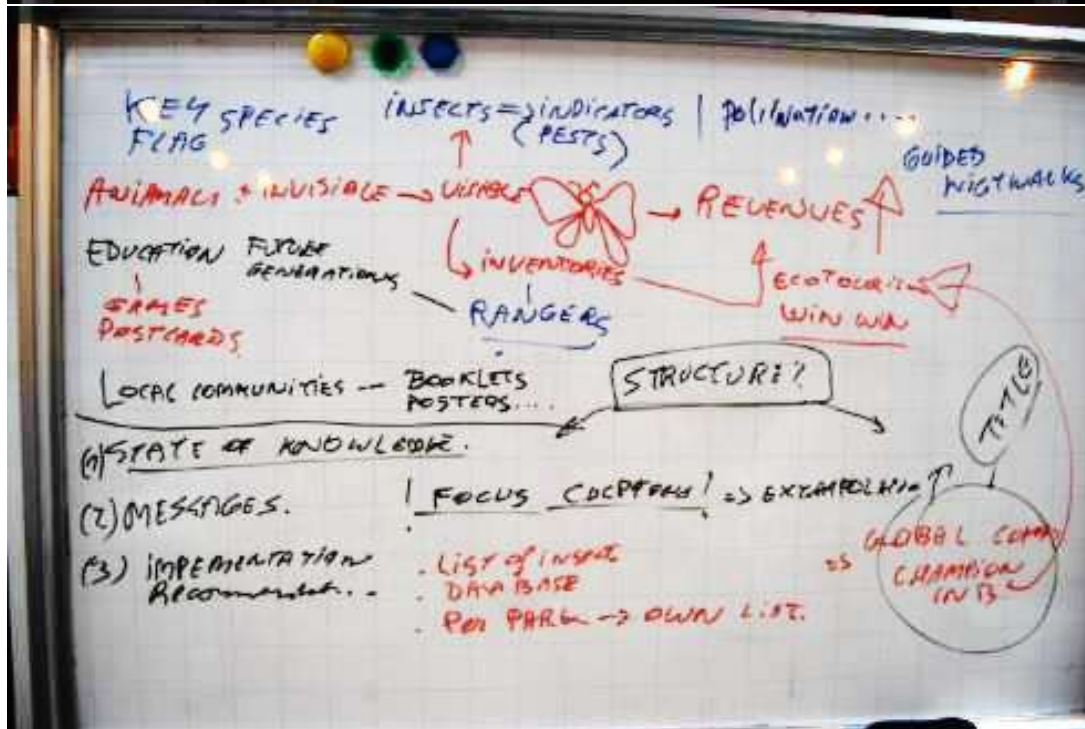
KEY SPECIES
FLAG

INSECTS = INDICATORS
(PESTS)

POLLINATION....

GUIDED NIGHTWALKS

ANIMALS INVISIBLE → VISIBLE → REVENUES

INVENTORIES

EDUCATION FUTURE GENERATIONS

GAMES
POSTCARDS

RANGERS

ECOTOURISM
WIN WIN

LOCAL COMMUNITIES — BOOKLETS
POSTERS....

STRUCTURE?

TITLE

(1) STATE OF KNOWLEDGE.

(2) MESSAGES.

! FOCUS COCKPFAIL! => EXTRAPOLATION?

(3) IMPLEMENTATION
RECOMMEND...

. LIST OF INSECT
. DATA BASE
. PER PARK → OWN LIST.

=> GLOBAL COMM
CHAMPION
IN B